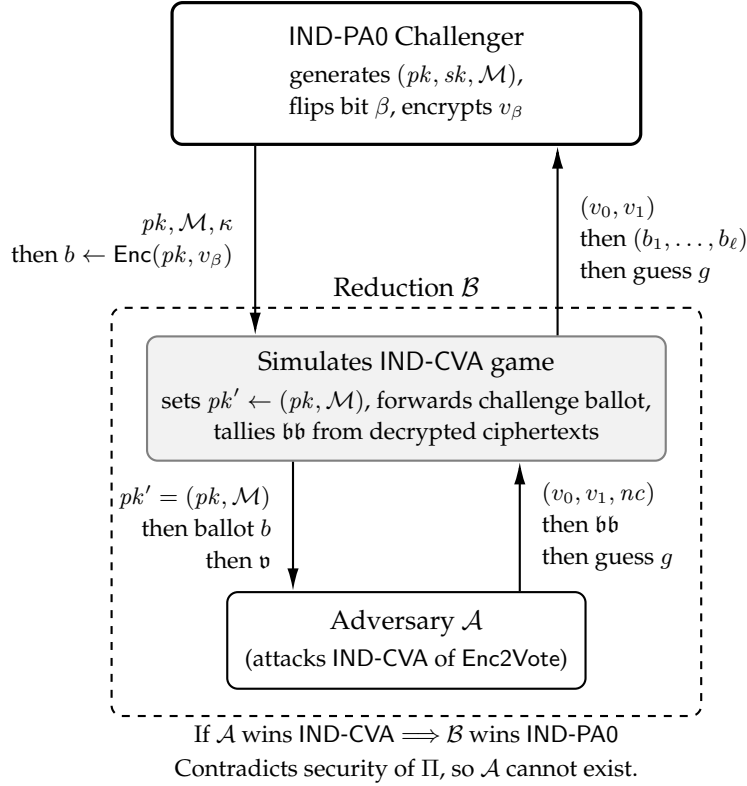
IND-PA0 Challenger
generates $(pk, sk, \mathcal{M})$, flips bit $\beta$, encrypts $v_\beta$

$pk, \mathcal{M}, \kappa$
then $b \leftarrow \mathsf{Enc}(pk, v_\beta)$

$(v_0, v_1)$
then $(b_1, \ldots, b_\ell)$
then guess $g$

Reduction $\mathcal{B}$

Simulates IND-CVA game
sets $pk' \leftarrow (pk, \mathcal{M})$, forwards challenge ballot, tallies $\mathfrak{bb}$ from decrypted ciphertexts

$pk' = (pk, \mathcal{M})$
then ballot $b$
then $\mathfrak{v}$

$(v_0, v_1, nc)$
then $\mathfrak{bb}$
then guess $g$

Adversary $\mathcal{A}$
(attacks IND-CVA of Enc2Vote)

If $\mathcal{A}$ wins IND-CVA $\Longrightarrow \mathcal{B}$ wins IND-PA0
Contradicts security of $\Pi$, so $\mathcal{A}$ cannot exist.